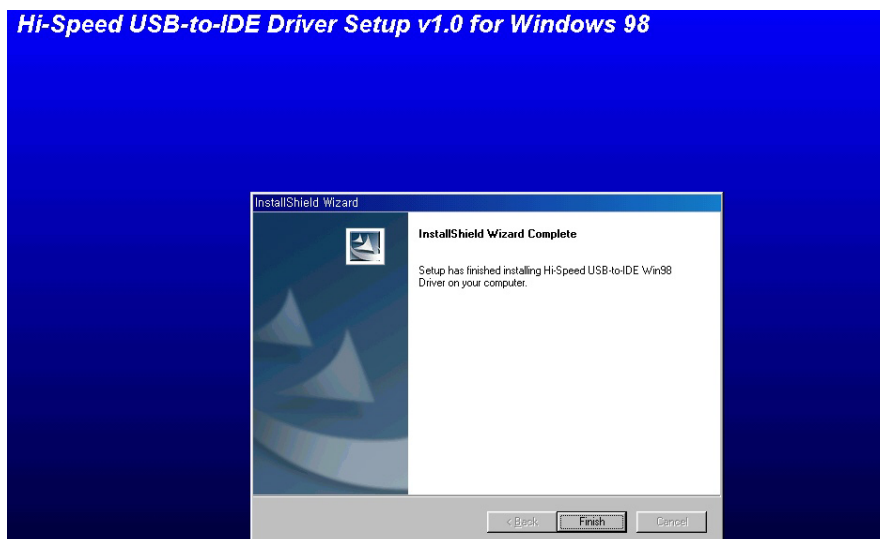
Hi-Speed USB-to-IDE Driver Setup v1.0 for Windows 98

InstallShield Wizard

InstallShield Wizard Complete

Setup has finished installing Hi-Speed USB-to-IDE Win98 Driver on your computer.

< Back

Finish

Cancel